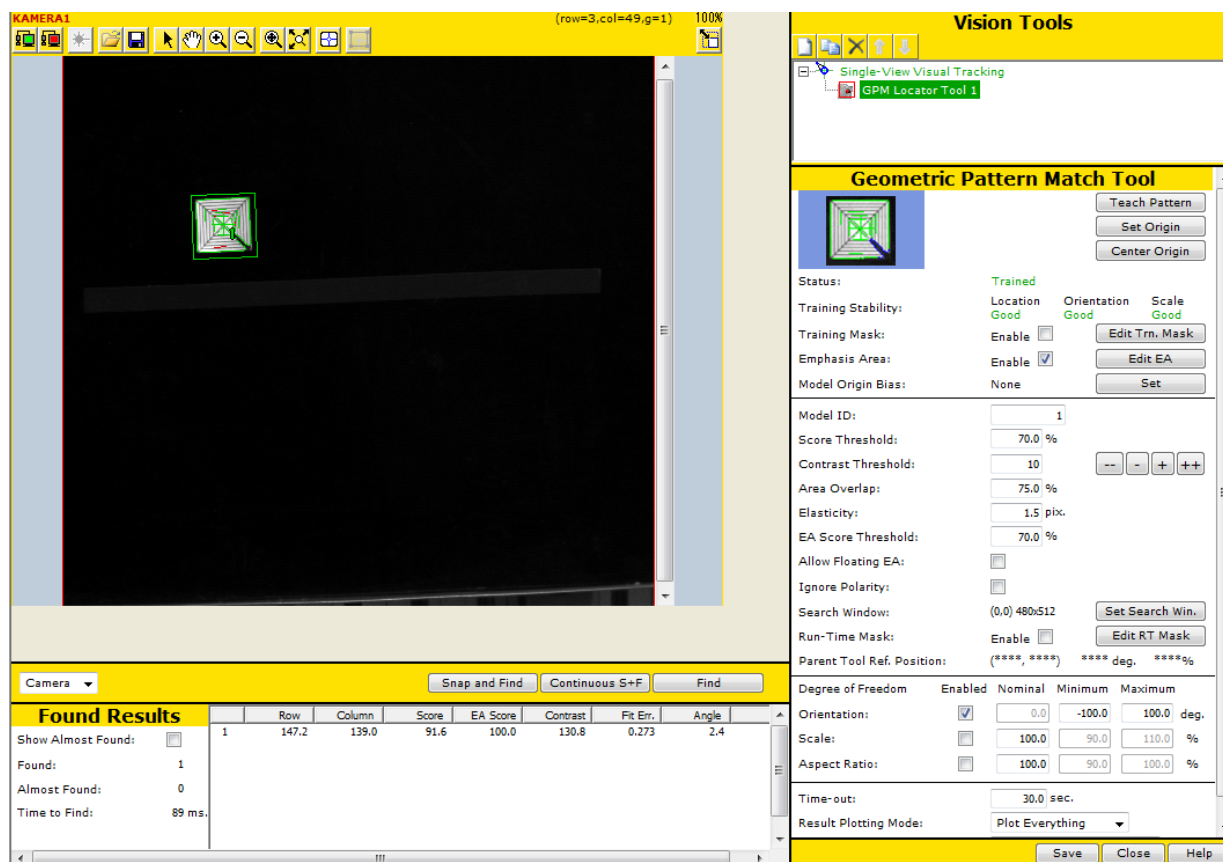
KAMERA1
(row=3,col=49,g=1)
100%

Vision Tools
Single-View Visual Tracking
GPM Locator Tool 1

Geometric Pattern Match Tool
Teach Pattern
Set Origin
Center Origin

Status: Trained
Training Stability: Location Good Orientation Good Scale Good
Training Mask: Enable Edit Trn. Mask
Emphasis Area: Enable Edit EA
Model Origin Bias: None Set

Model ID: 1
Score Threshold: 70.0 %
Contrast Threshold: 10 -- - + ++
Area Overlap: 75.0 %
Elasticity: 1.5 pix.
EA Score Threshold: 70.0 %
Allow Floating EA:
Ignore Polarity:
Search Window: (0,0) 480x512 Set Search Win.
Run-Time Mask: Enable Edit RT Mask
Parent Tool Ref. Position: (****, ****) **** deg. ****%

| Degree of Freedom | Enabled | Nominal | Minimum | Maximum | |
|---|---|---|---|---|---|
| Orientation: | ☑ | 0.0 | -100.0 | 100.0 | deg. |
| Scale: | ☐ | 100.0 | 90.0 | 110.0 | % |
| Aspect Ratio: | ☐ | 100.0 | 90.0 | 100.0 | % |

Time-out: 30.0 sec.
Result Plotting Mode: Plot Everything

Save Close Help

Camera
Snap and Find Continuous S+F Find

Found Results
Show Almost Found:
Found: 1
Almost Found: 0
Time to Find: 89 ms.

| | Row | Column | Score | EA Score | Contrast | Fit Err. | Angle |
|---|---|---|---|---|---|---|---|
| 1 | 147.2 | 139.0 | 91.6 | 100.0 | 130.8 | 0.273 | 2.4 |